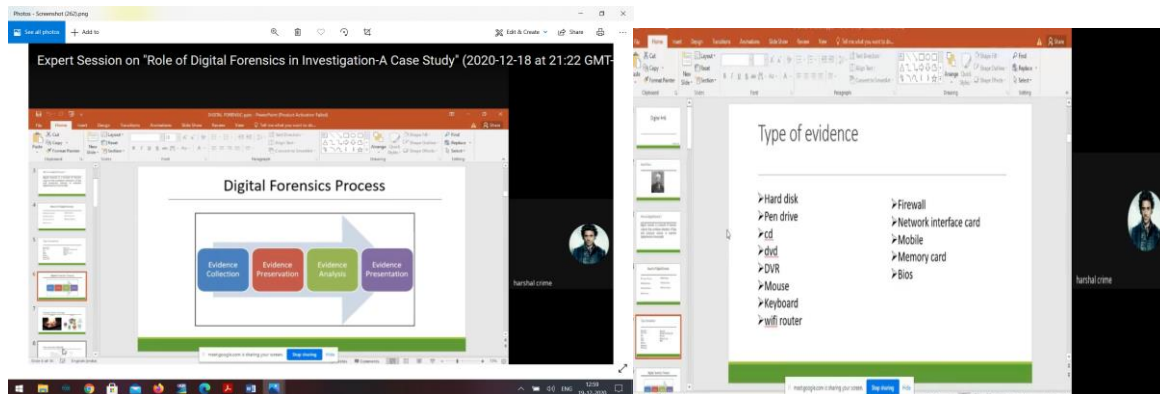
Photos - Screenshot (262).png

See all photos
+ Add to

Edit & Create
Share

Expert Session on "Role of Digital Forensics in Investigation-A Case Study" (2020-12-18 at 21:22 GMT-

DIGITAL FORENSIC.pptx - PowerPoint (Product Activation Failed)

File Home Insert Design Transitions Animations Slide Show Review View Tell me what you want to do...

Digital Forensics Process

Evidence Collection
Evidence Preservation
Evidence Analysis
Evidence Presentation

meet.google.com is sharing your screen. Stop sharing Hide

harshal crime

12:58
18-12-2020

ENG

File Home Insert Design Transitions Animations Slide Show Review View Tell me what you want to do...

Type of evidence

➢Hard disk
➢Pen drive
➢cd
➢dvd
➢DVR
➢Mouse
➢Keyboard
➢wifi router

➢Firewall
➢Network interface card
➢Mobile
➢Memory card
➢Bios

meet.google.com is sharing your screen. Stop sharing Hide

harshal crime